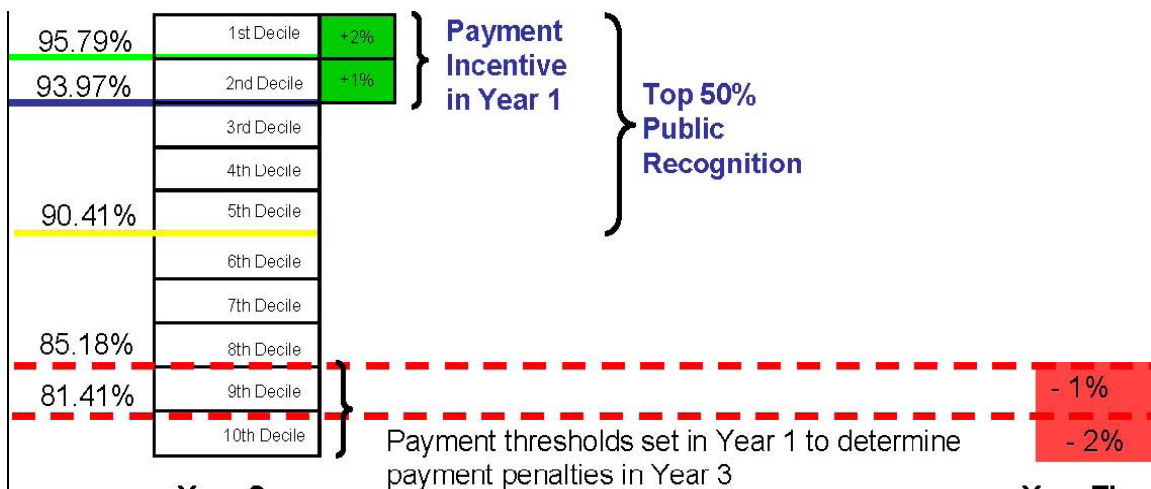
95.79%
1st Decile
+2%
93.97%
2nd Decile
+1%
Payment Incentive in Year 1

3rd Decile
4th Decile
Top 50% Public Recognition

90.41%
5th Decile
6th Decile
7th Decile
85.18%
8th Decile
81.41%
9th Decile
- 1%
10th Decile
- 2%

Payment thresholds set in Year 1 to determine payment penalties in Year 3